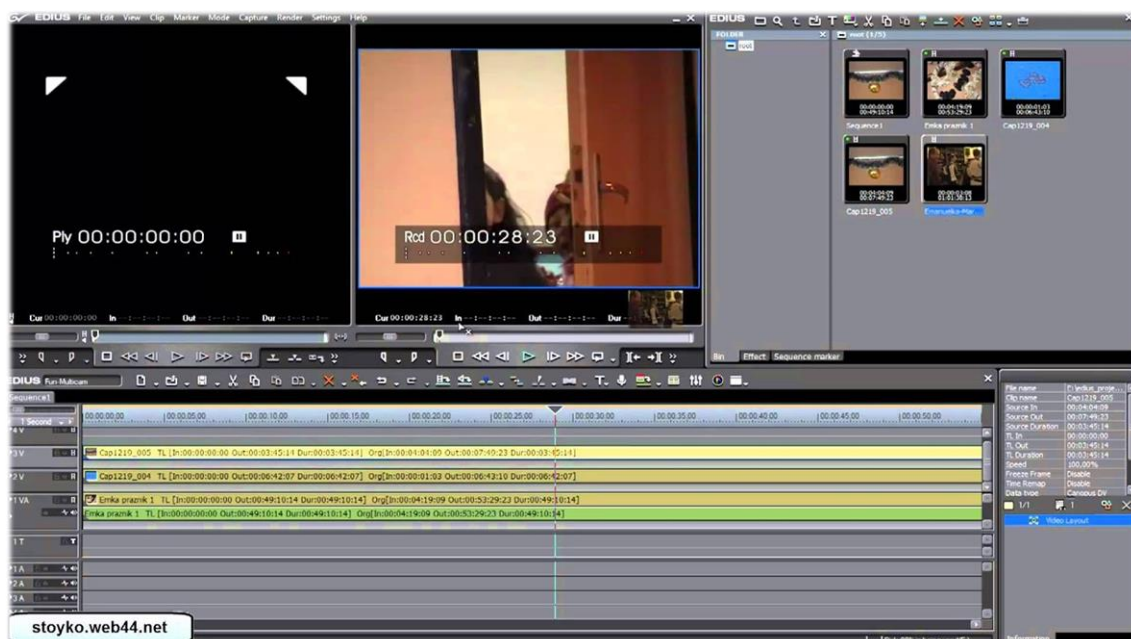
EDIUS File Edit View Clip Marker Mode Capture Render Settings Help

EDIUS

FOLDER

root (1/5)

Sequence 1

Emka praznik 1

Cap1219_004

Cap1219_005

Emanuelka-Mar

Ply 00:00:00:00

Rcd 00:00:28:23

Cur 00:00:00:00 In --:--:--:-- Out --:--:--:-- Dur --:--:--:--

Cur 00:00:28:23 In --:--:--:-- Out --:--:--:-- Dur

Bin Effect Sequence marker

EDIUS Fun Multicam

Sequence1

1 Second

00:00:00;00 00:00:05;00 00:00:10;00 00:00:15;00 00:00:20;00 00:00:25;00 00:00:30;00 00:00:35;00 00:00:40;00 00:00:45;00 00:00:50;00

4V

3V Cap1219_005 TL [In:00:00:00:00 Out:00:03:45:14 Dur:00:03:45:14] Org[In:00:04:04:09 Out:00:07:49:23 Dur:00:03:45:14]

2V Cap1219_004 TL [In:00:00:00:00 Out:00:06:42:07 Dur:00:06:42:07] Org[In:00:00:01:03 Out:00:06:43:10 Dur:00:06:42:07]

1 VA Emka praznik 1 TL [In:00:00:00:00 Out:00:49:10:14 Dur:00:49:10:14] Org[In:00:04:19:09 Out:00:53:29:23 Dur:00:49:10:14]

Emka praznik 1 TL [In:00:00:00:00 Out:00:49:10:14 Dur:00:49:10:14] Org[In:00:04:19:09 Out:00:53:29:23 Dur:00:49:10:14]

1T

1A

2A

3A

| File name | E:\edius_proje... |
|---|---|
| Clip name | Cap1219_005 |
| Source In | 00:04:04:09 |
| Source Out | 00:07:49:23 |
| Source Duration | 00:03:45:14 |
| TL In | 00:00:00:00 |
| TL Out | 00:03:45:14 |
| TL Duration | 00:03:45:14 |
| Speed | 100.00% |
| Freeze Frame | Disable |
| Time Remap | Disable |
| Data type | Canopus DV |

1/1

Video Layout

Information

stoyko.web44.net